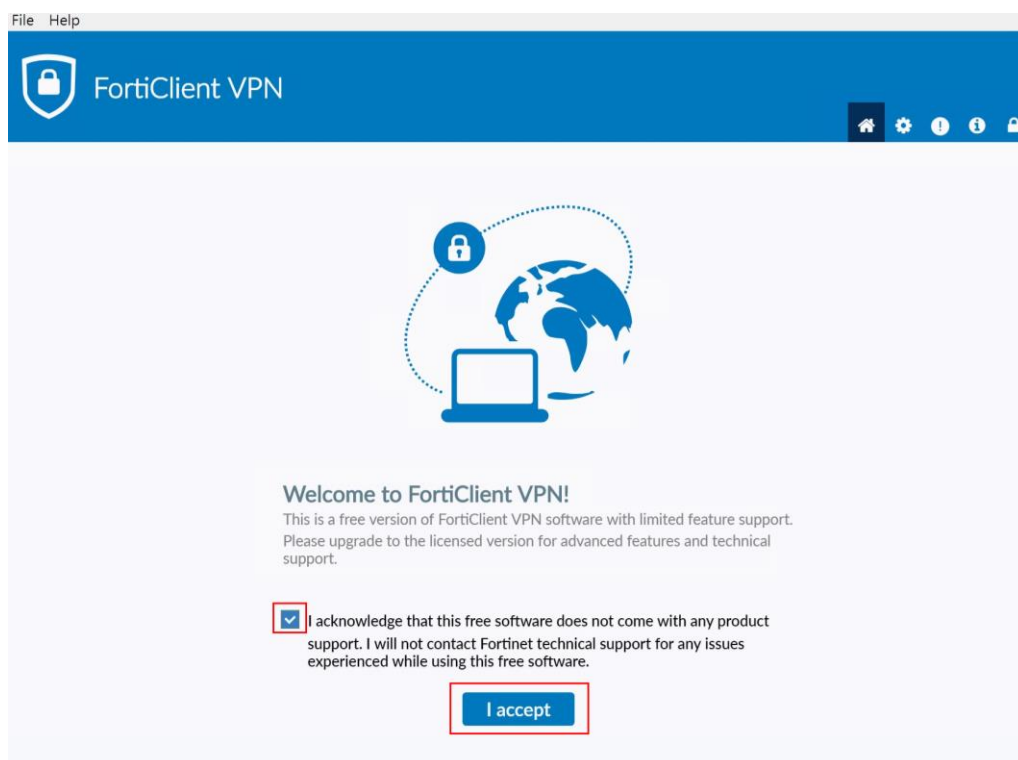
File Help

FortiClient VPN

Welcome to FortiClient VPN!

This is a free version of FortiClient VPN software with limited feature support. Please upgrade to the licensed version for advanced features and technical support.

I acknowledge that this free software does not come with any product support. I will not contact Fortinet technical support for any issues experienced while using this free software.

I accept